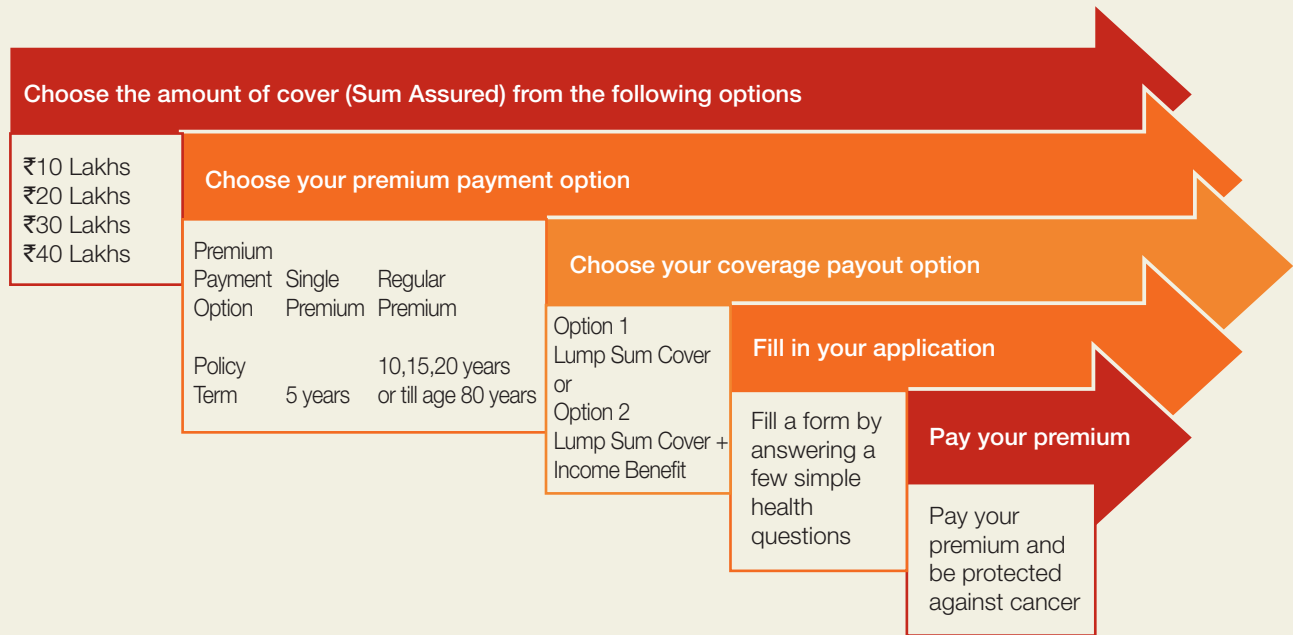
Choose the amount of cover (Sum Assured) from the following options

₹10 Lakhs
₹20 Lakhs
₹30 Lakhs
₹40 Lakhs

Choose your premium payment option

| Premium Payment Option | Single Premium | Regular Premium |
|---|---|---|
| Policy Term | 5 years | 10,15,20 years or till age 80 years |

Choose your coverage payout option

Option 1
Lump Sum Cover
or
Option 2
Lump Sum Cover + Income Benefit

Fill in your application

Fill a form by answering a few simple health questions

Pay your premium

Pay your premium and be protected against cancer